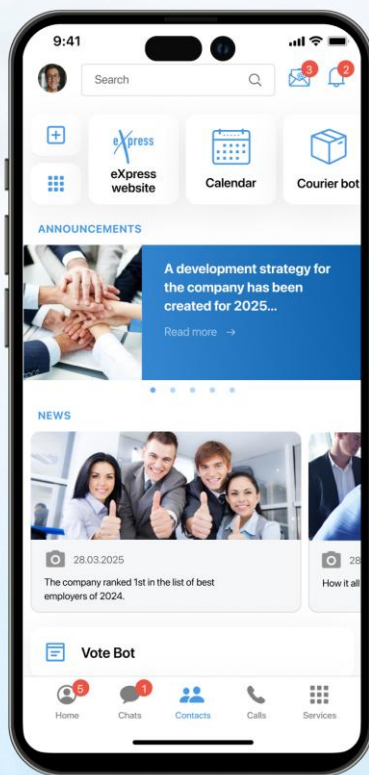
9:41

Search

3 2

eXpress

eXpress website

Calendar

Courier bot

ANNOUNCEMENTS

A development strategy for the company has been created for 2025...

Read more →

NEWS

28.03.2025

The company ranked 1st in the list of best employers of 2024.

28

How it all

Vote Bot

5 Home

1 Chats

Contacts

Calls

Services